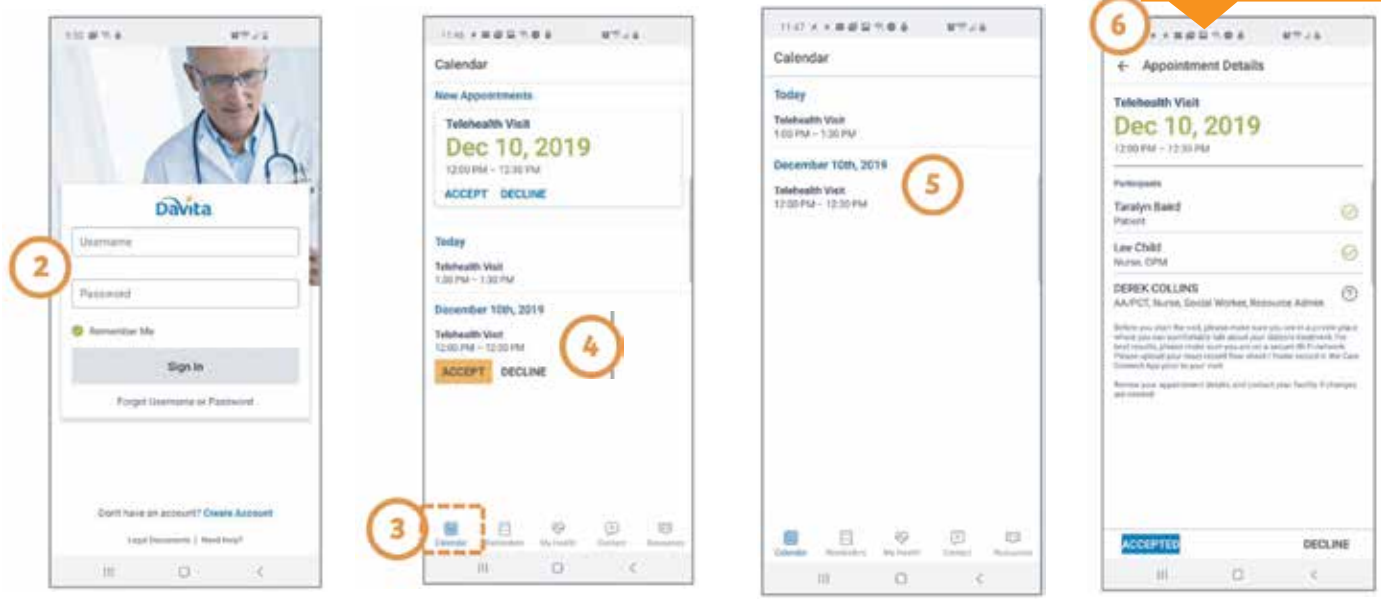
DaVita

Username

Password

Remember Me

Sign In

Forgot Username or Password

Don't have an account? Create Account

Legal Documents | Need help?

2

Calendar

New Appointments

Telehealth Visit

Dec 10, 2019

12:00 PM – 12:30 PM

ACCEPT DECLINE

Today

Telehealth Visit

1:00 PM – 1:30 PM

December 10th, 2019

Telehealth Visit

12:00 PM – 12:30 PM

ACCEPT DECLINE

4

3

Calendar Reminders My Health Contact Resources

Calendar

Today

Telehealth Visit

1:00 PM – 1:30 PM

December 10th, 2019

Telehealth Visit

12:00 PM – 12:30 PM

5

Calendar Reminders My Health Contact Resources

6

Appointment Details

Telehealth Visit

Dec 10, 2019

12:00 PM – 12:30 PM

Participants

Taralyn Baird

Patient

Lee Child

Nurse, CPM

DEREK COLLINS

AA/PCT, Nurse, Social Worker, Resource Admin

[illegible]

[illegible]

ACCEPTED DECLINE